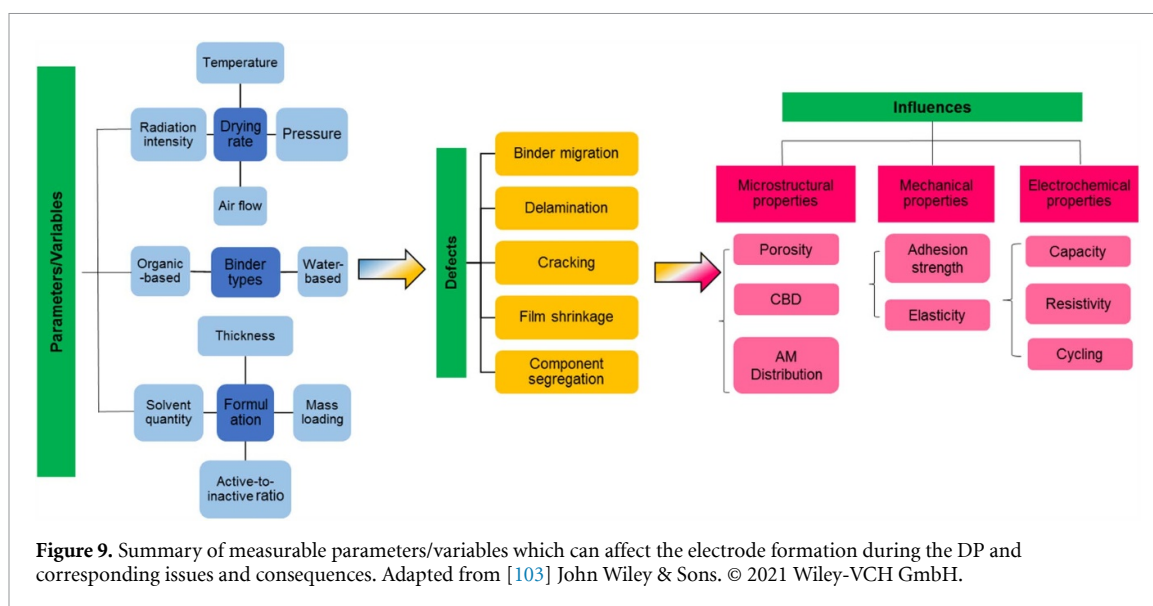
Parameters/Variables

Temperature

Radiation intensity

Drying rate

Pressure

Air flow

Organic -based

Binder types

Water-based

Thickness

Solvent quantity

Formul ation

Mass loading

Active-to-inactive ratio

Defects

Binder migration

Delamination

Cracking

Film shrinkage

Component segregation

Influences

Microstructural properties

Mechanical properties

Electrochemical properties

Porosity

CBD

AM Distribution

Adhesion strength

Elasticity

Capacity

Resistivity

Cycling

**Figure 9.** Summary of measurable parameters/variables which can affect the electrode formation during the DP and corresponding issues and consequences. Adapted from [103] John Wiley & Sons. © 2021 Wiley-VCH GmbH.